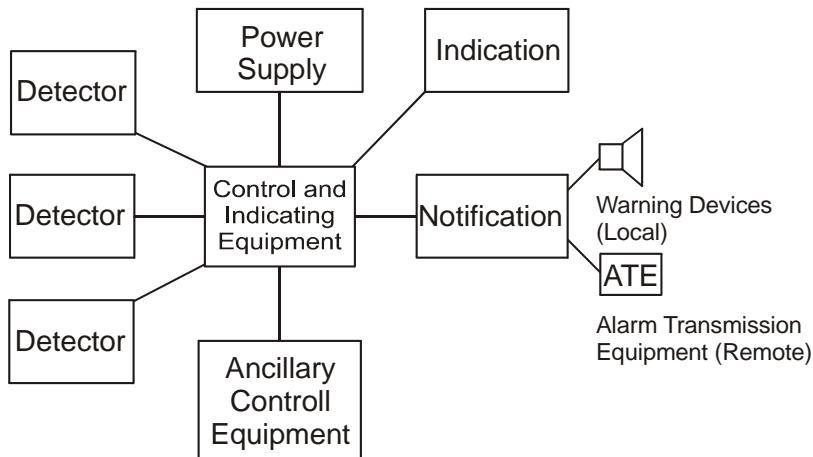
Power Supply

Indication

Detector

Detector

Control and Indicating Equipment

Notification

Warning Devices (Local)

ATE

Alarm Transmission Equipment (Remote)

Detector

Ancillary Controll Equipment